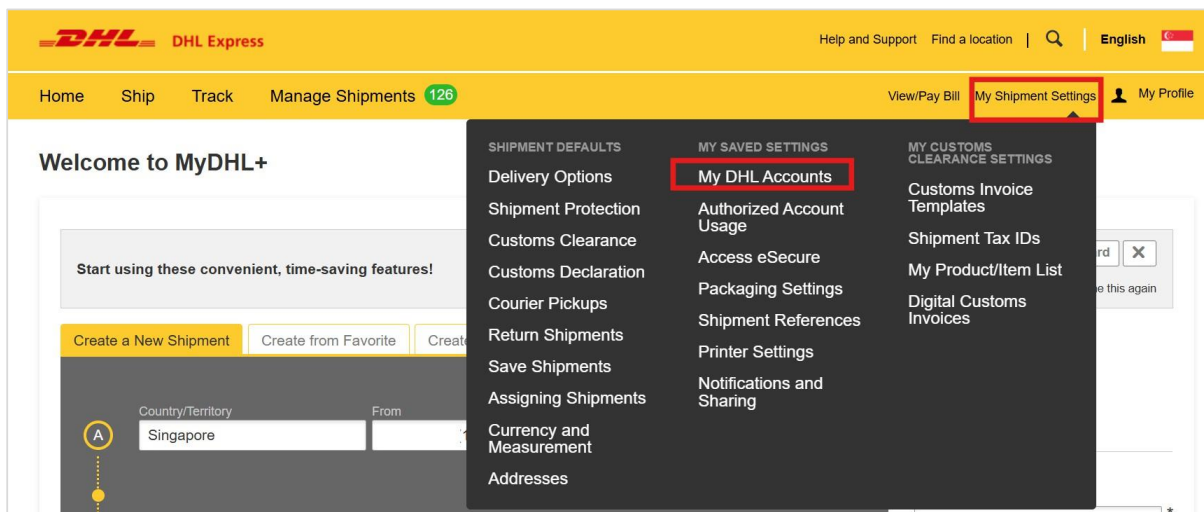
DHL DHL Express

Help and Support Find a location | English

Home Ship Track Manage Shipments 126

View/Pay Bill My Shipment Settings My Profile

Welcome to MyDHL+

SHIPMENT DEFAULTS
Delivery Options
Shipment Protection
Customs Clearance
Customs Declaration
Courier Pickups
Return Shipments
Save Shipments
Assigning Shipments
Currency and Measurement
Addresses

MY SAVED SETTINGS
My DHL Accounts
Authorized Account Usage
Access eSecure
Packaging Settings
Shipment References
Printer Settings
Notifications and Sharing

MY CUSTOMS CLEARANCE SETTINGS
Customs Invoice Templates
Shipment Tax IDs
My Product/Item List
Digital Customs Invoices

Start using these convenient, time-saving features!

rd ✕
e this again

Create a New Shipment Create from Favorite Creat

A
Country/Territory
Singapore
From